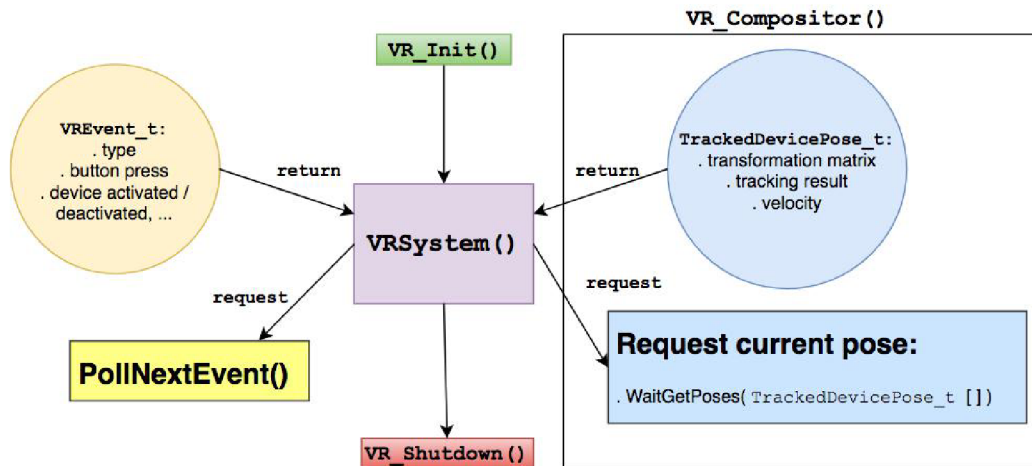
VR_Compositor()

VR_Init()

VREvent_t:
. type
. button press
. device activated / deactivated, ...

return

VRSystem()

return

TrackedDevicePose_t:
. transformation matrix
. tracking result
. velocity

request

request

PollNextEvent()

Request current pose:

. WaitGetPoses( TrackedDevicePose_t [])

VR_Shutdown()